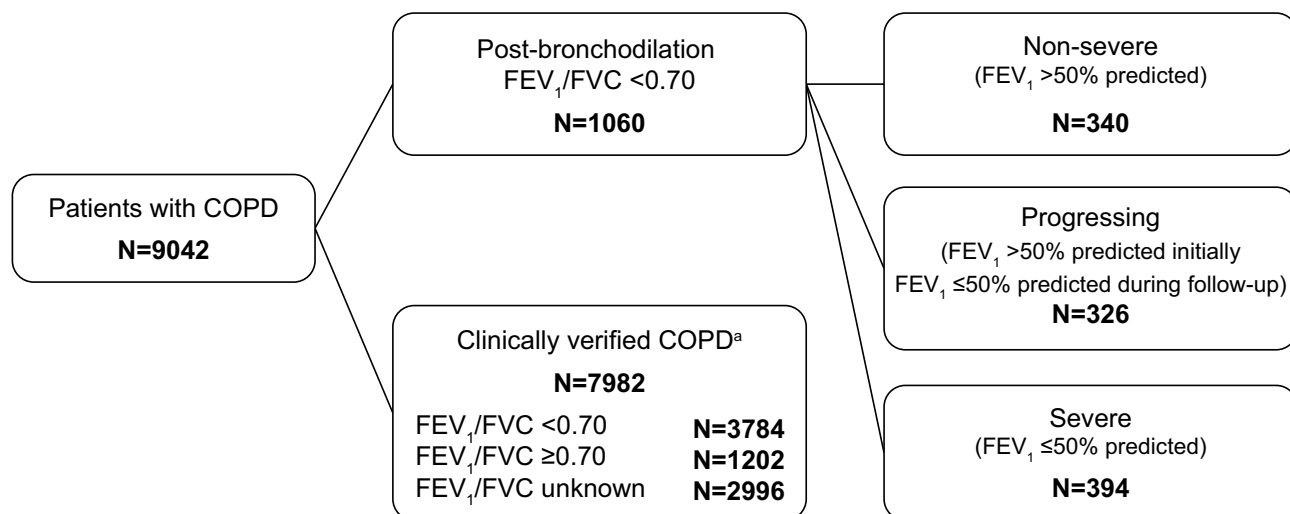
Patients with COPD
**N=9042**

Post-bronchodilation
$FEV_1$/FVC <0.70
**N=1060**

Clinically verified COPD$^a$
**N=7982**
$FEV_1$/FVC <0.70 **N=3784**
$FEV_1$/FVC ≥0.70 **N=1202**
$FEV_1$/FVC unknown **N=2996**

Non-severe
($FEV_1$ >50% predicted)
**N=340**

Progressing
($FEV_1$ >50% predicted initially
$FEV_1$ ≤50% predicted during follow-up)
**N=326**

Severe
($FEV_1$ ≤50% predicted)
**N=394**